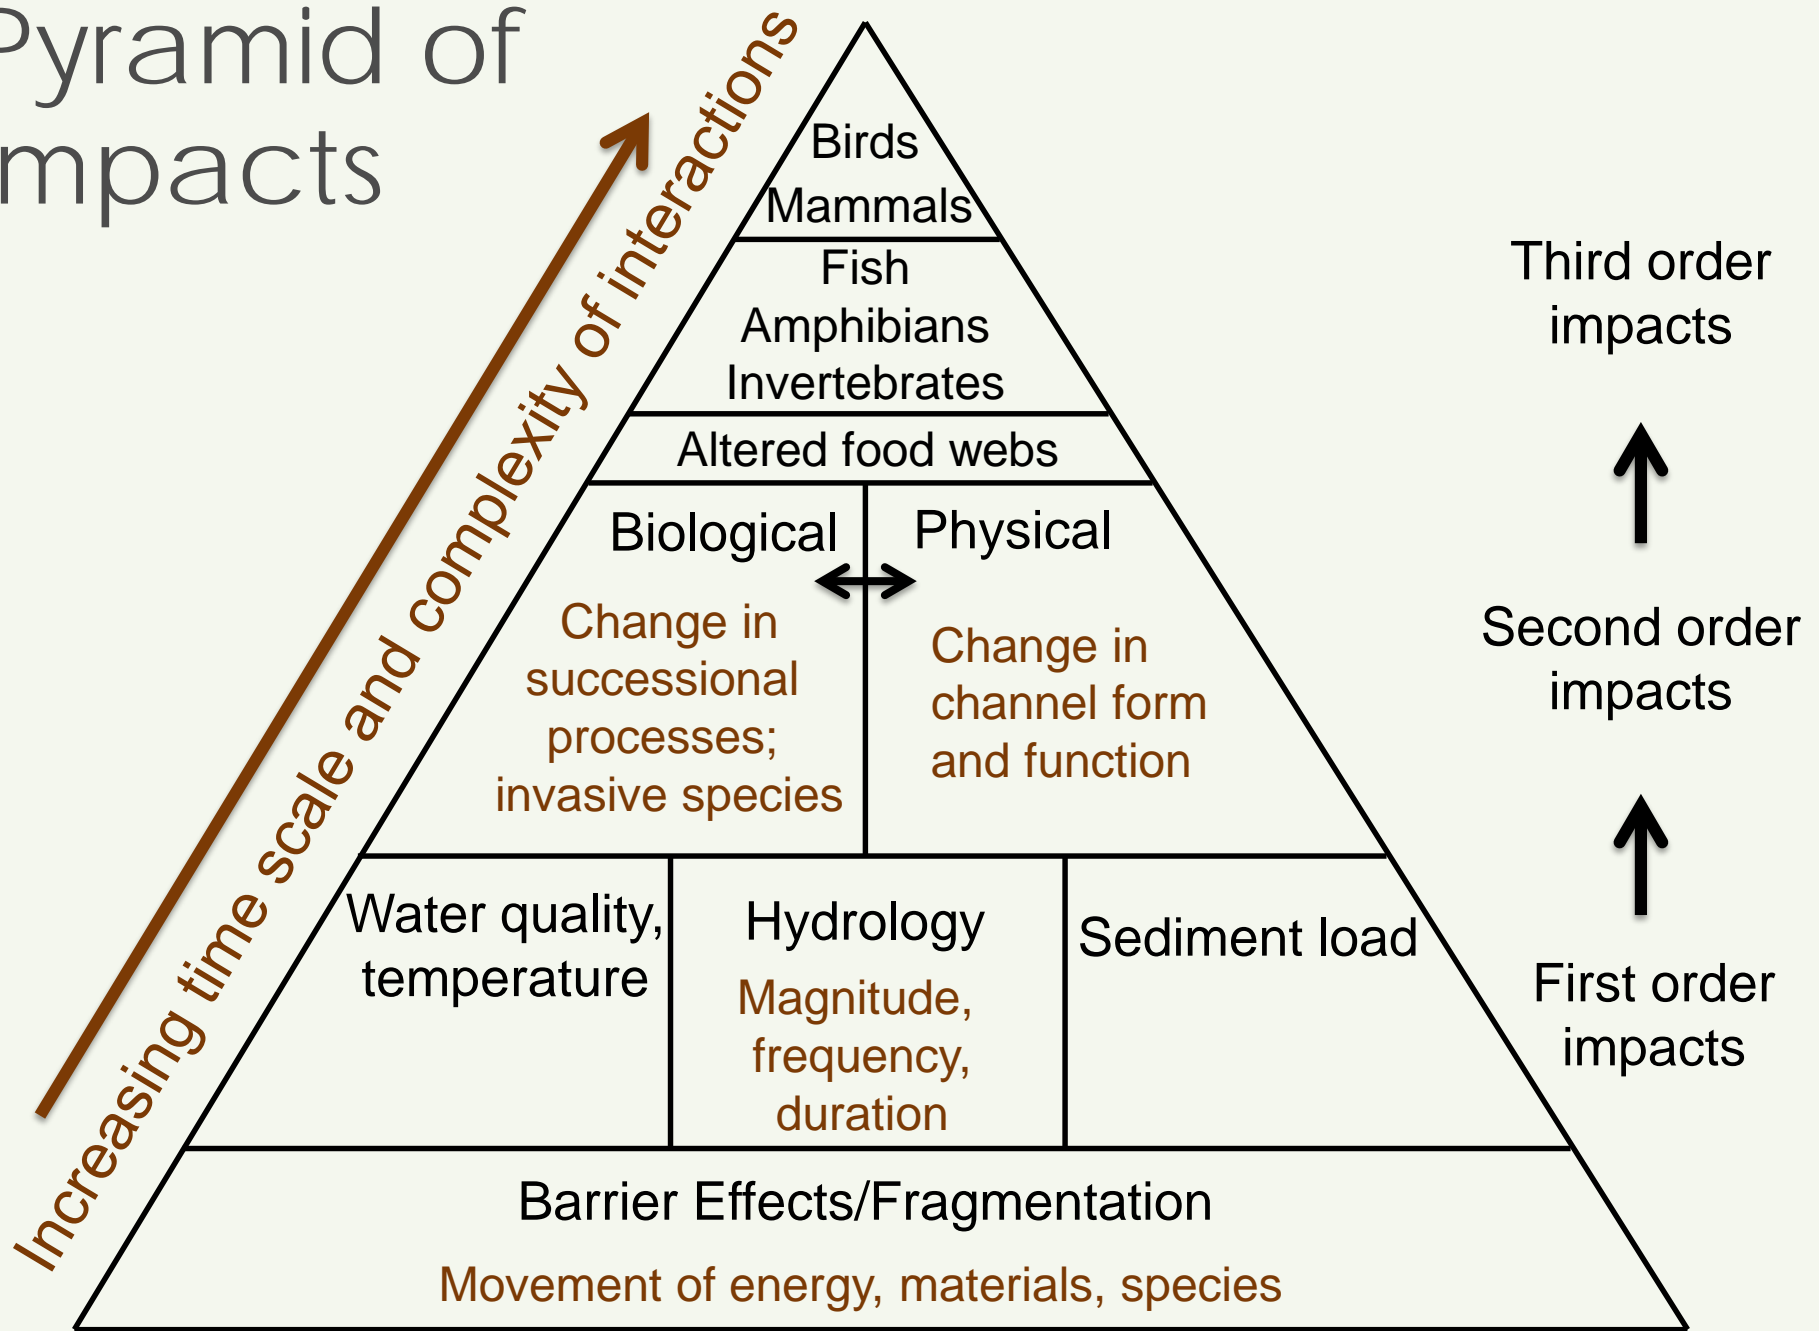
Pyramid of impacts

Increasing time scale and complexity of interactions

Birds
Mammals

Fish
Amphibians
Invertebrates

Altered food webs

Biological

Change in successional processes; invasive species

Physical

Change in channel form and function

Water quality, temperature

Hydrology

Magnitude, frequency, duration

Sediment load

Barrier Effects/Fragmentation

Movement of energy, materials, species

Third order impacts

Second order impacts

First order impacts